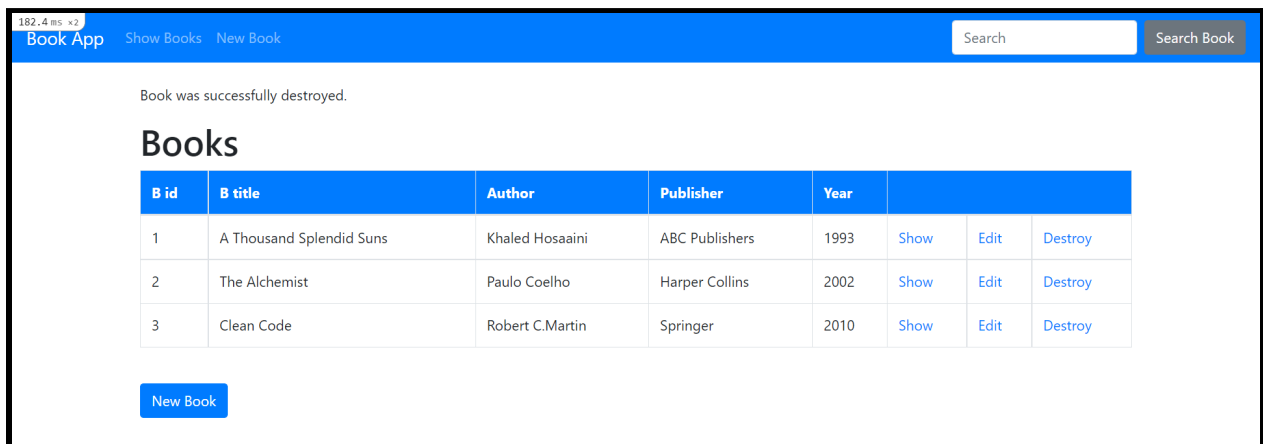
182.4 ms ×2

Book App Show Books New Book

Search Search Book

Book was successfully destroyed.

Books

| B id | B title | Author | Publisher | Year | | | |
|---|---|---|---|---|---|---|---|
| 1 | A Thousand Splendid Suns | Khaled Hosaaini | ABC Publishers | 1993 | Show | Edit | Destroy |
| 2 | The Alchemist | Paulo Coelho | Harper Collins | 2002 | Show | Edit | Destroy |
| 3 | Clean Code | Robert C.Martin | Springer | 2010 | Show | Edit | Destroy |

New Book